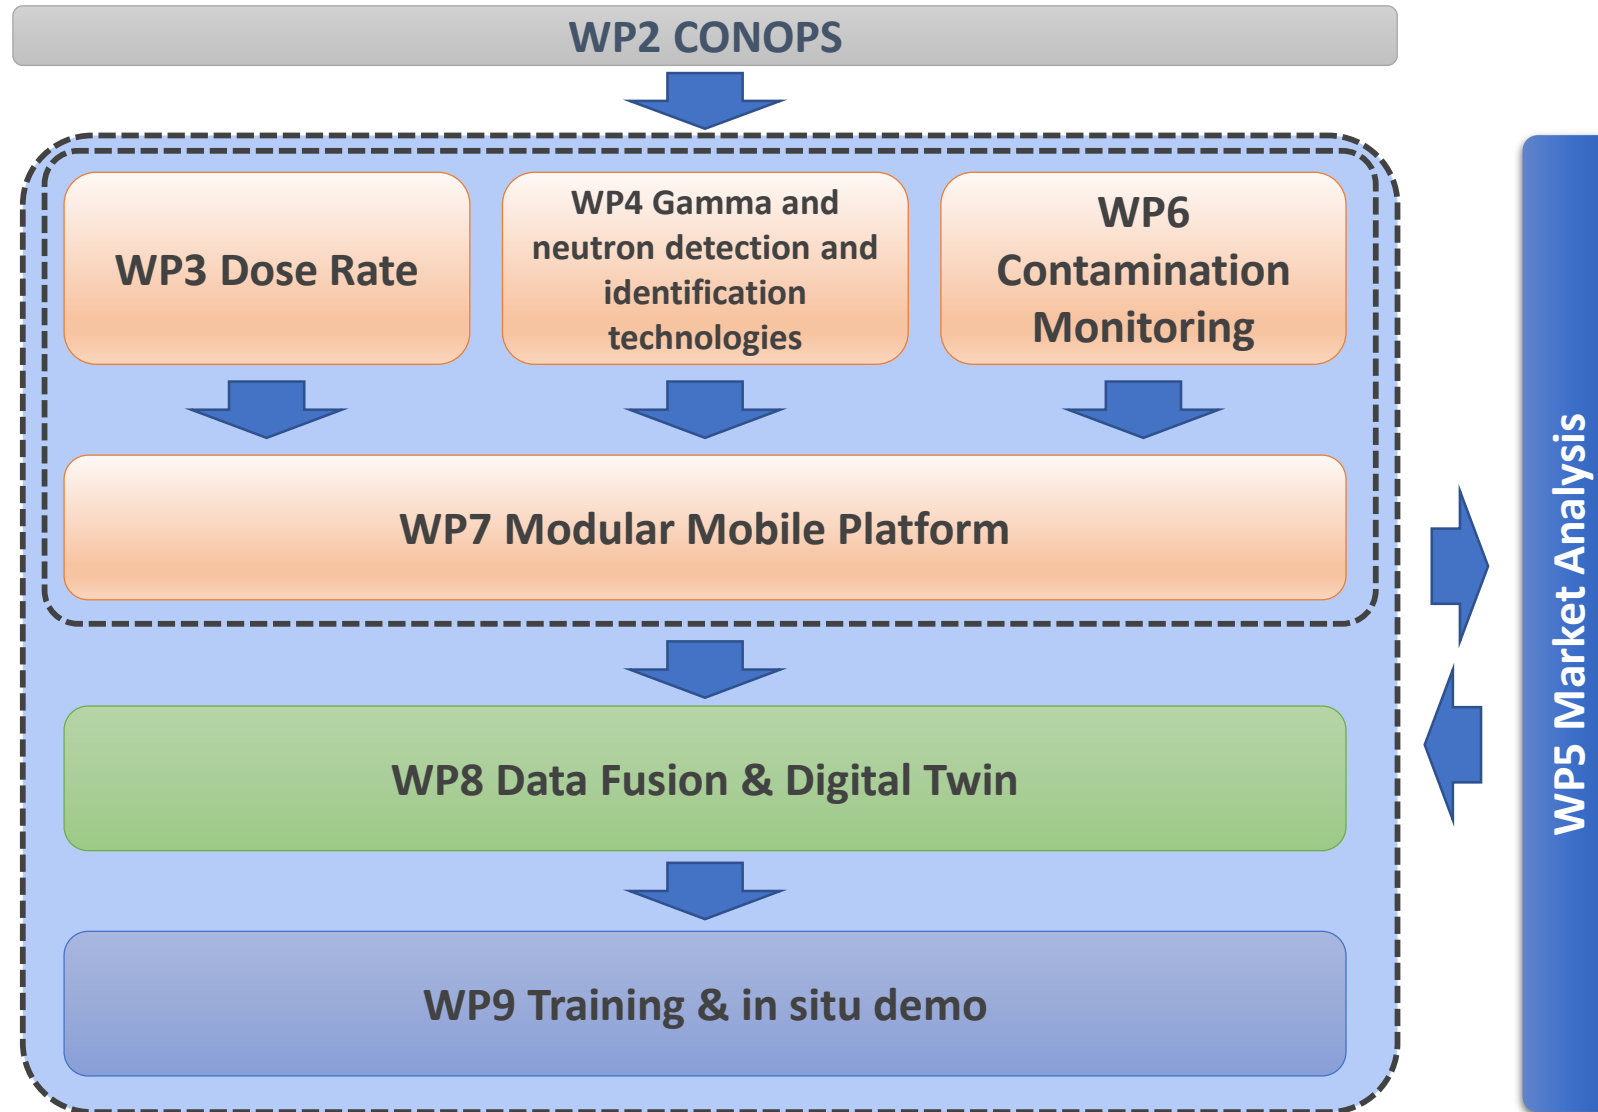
WP2 CONOPS

WP3 Dose Rate

WP4 Gamma and neutron detection and identification technologies

WP6 Contamination Monitoring

WP7 Modular Mobile Platform

WP8 Data Fusion & Digital Twin

WP9 Training & in situ demo

WP5 Market Analysis